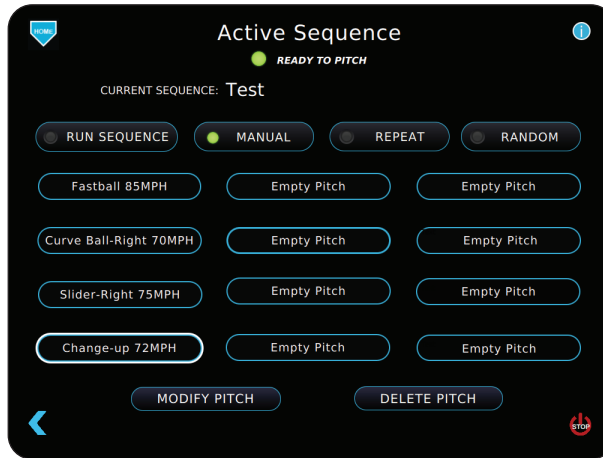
HOME

Active Sequence

i

READY TO PITCH

CURRENT SEQUENCE: Test

RUN SEQUENCE

MANUAL

REPEAT

RANDOM

Fastball 85MPH

Empty Pitch

Empty Pitch

Curve Ball-Right 70MPH

Empty Pitch

Empty Pitch

Slider-Right 75MPH

Empty Pitch

Empty Pitch

Change-up 72MPH

Empty Pitch

Empty Pitch

MODIFY PITCH

DELETE PITCH

STOP